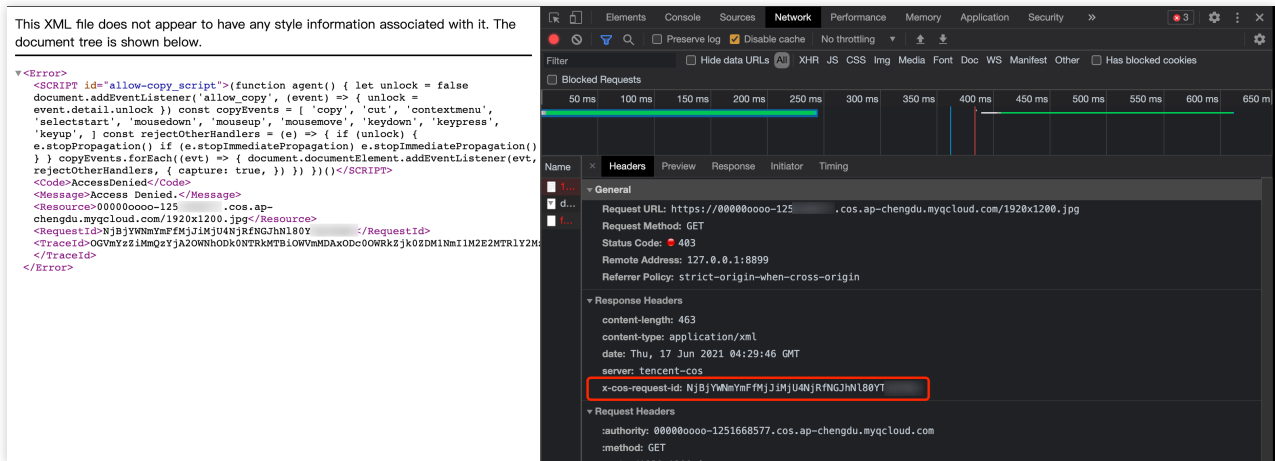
This XML file does not appear to have any style information associated with it. The document tree is shown below.

▼<Error>
<SCRIPT id="allow-copy_script">(function agent() { let unlock = false document.addEventListener('allow_copy', (event) => { unlock = event.detail.unlock }) const copyEvents = [ 'copy', 'cut', 'contextmenu', 'selectstart', 'mousedown', 'mouseup', 'mousemove', 'keydown', 'keypress', 'keyup', ] const rejectOtherHandlers = (e) => { if (unlock) { e.stopPropagation() if (e.stopImmediatePropagation) e.stopImmediatePropagation() } } copyEvents.forEach((evt) => { document.documentElement.addEventListener(evt, rejectOtherHandlers, { capture: true, }) }) })()</SCRIPT>
<Code>AccessDenied</Code>
<Message>Access Denied.</Message>
<Resource>00000000oo-125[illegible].cos.ap-chengdu.myqcloud.com/1920x1200.jpg</Resource>
<RequestId>NjBjYWNmYmFfMjJiMjU4NjRfNGJhNl80Y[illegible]</RequestId>
<TraceId>OGVmYzZiMmQzYjA2OWNhODk0NTRkMTBiOWVmMDAxODc0OWRkZjk0ZDM1NmI1M2E2MTRlY2M</TraceId>
</Error>

Elements Console Sources Network Performance Memory Application Security » 3
Preserve log Disable cache No throttling
Filter Hide data URLs All XHR JS CSS Img Media Font Doc WS Manifest Other Has blocked cookies
Blocked Requests
50 ms 100 ms 150 ms 200 ms 250 ms 300 ms 350 ms 400 ms 450 ms 500 ms 550 ms 600 ms 650 m
Name × Headers Preview Response Initiator Timing
1... d... f...
▼ General
Request URL: https://00000oooo-125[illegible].cos.ap-chengdu.myqcloud.com/1920x1200.jpg
Request Method: GET
Status Code: 403
Remote Address: 127.0.0.1:8899
Referrer Policy: strict-origin-when-cross-origin
▼ Response Headers
content-length: 463
content-type: application/xml
date: Thu, 17 Jun 2021 04:29:46 GMT
server: tencent-cos
x-cos-request-id: NjBjYWNmYmFfMjJiMjU4NjRfNGJhNl80YT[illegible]
▼ Request Headers
:authority: 000000oooo-1251668577.cos.ap-chengdu.myqcloud.com
:method: GET